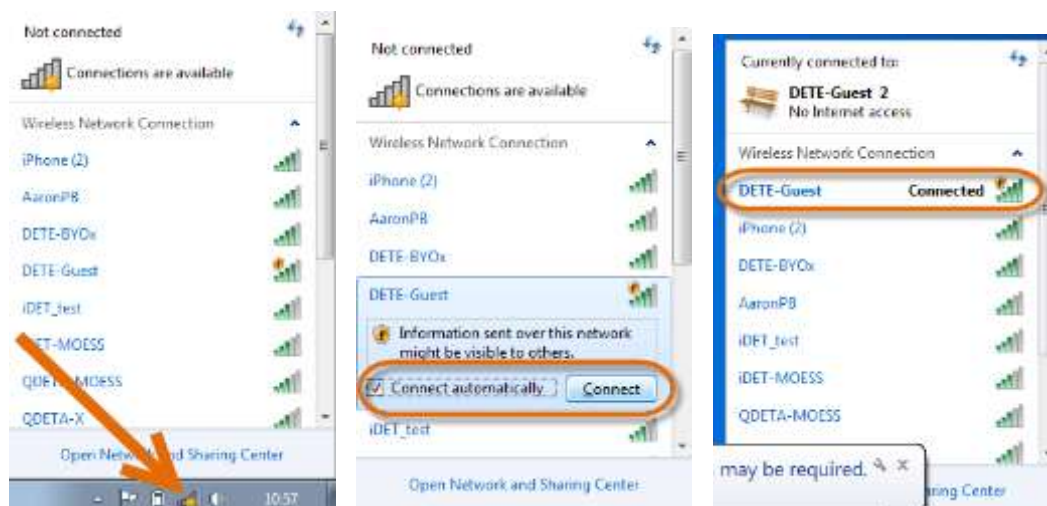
Not connected

Connections are available

Wireless Network Connection

iPhone (2)

AaronPB

DETE-BYOx

DETE-Guest

iDET_test

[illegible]ET-MOESS

QDET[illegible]MOESS

QDETA-X

Open Netw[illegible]nd Sharing Center

10:57

Not connected

Connections are available

Wireless Network Connection

iPhone (2)

AaronPB

DETE-BYOx

DETE-Guest

Information sent over this network might be visible to others.

Connect automatically

Connect

iDET_test

Open Network and Sharing Center

Currently connected to:

DETE-Guest 2
No Internet access

Wireless Network Connection

DETE-Guest Connected

iPhone (2)

DETE-BYOx

AaronPB

iDET_test

iDET-MOESS

QDETA-MOESS

may be required.

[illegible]aring Center